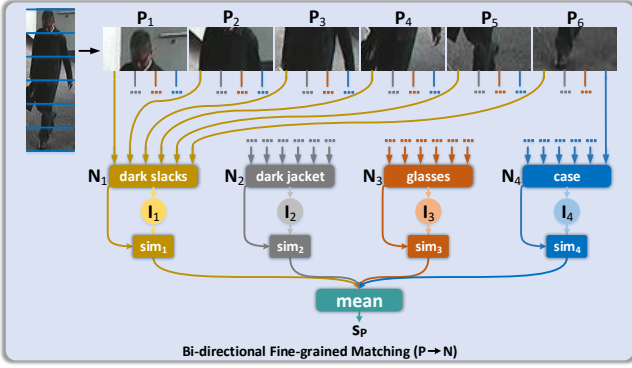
$P_1$ $P_2$ $P_3$ $P_4$ $P_5$ $P_6$

$N_1$ dark slacks

$N_2$ dark jacket

$N_3$ glasses

$N_4$ case

$I_1$ $I_2$ $I_3$ $I_4$

$sim_1$ $sim_2$ $sim_3$ $sim_4$

mean

$s_P$

Bi-directional Fine-grained Matching (P → N)